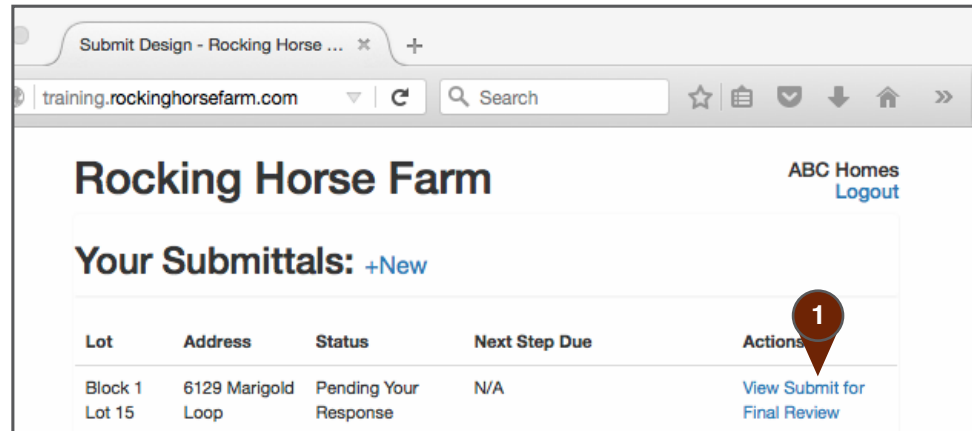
Submit Design - Rocking Horse ... ×
+
training.rockinghorsefarm.com
Search

Rocking Horse Farm

ABC Homes
Logout

Your Submittals: +New

1

| Lot | Address | Status | Next Step Due | Actions |
|---|---|---|---|---|
| Block 1 Lot 15 | 6129 Marigold Loop | Pending Your Response | N/A | View Submit for Final Review |